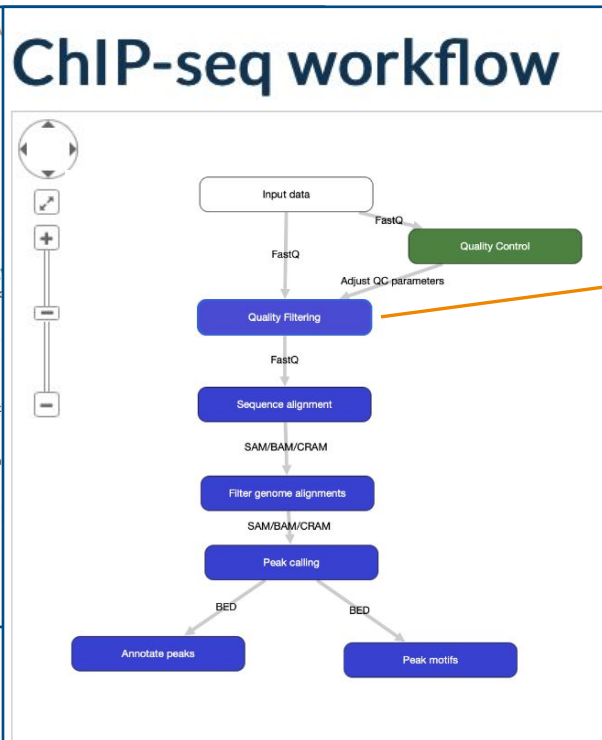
ChIP-seq workflow

Input data

FastQ

Quality Control

FastQ

Adjust QC parameters

Quality Filtering

FastQ

Sequence alignment

SAM/BAM/CRAM

Filter genome alignments

SAM/BAM/CRAM

Peak calling

BED

BED

Annotate peaks

Peak motifs